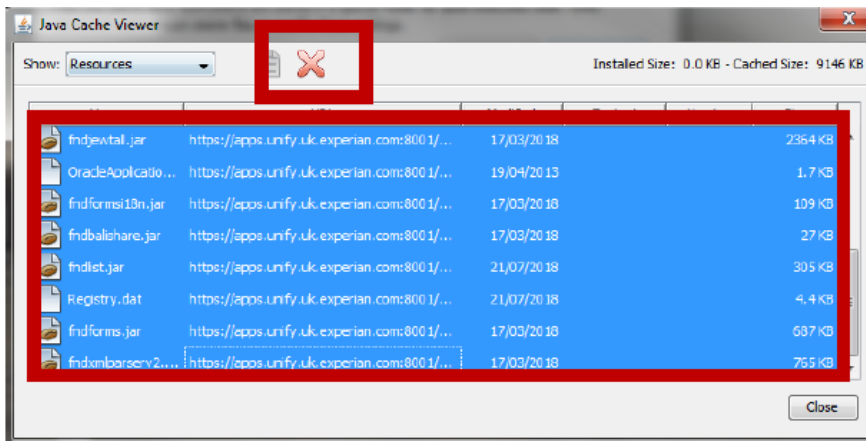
Java Cache Viewer

Show: Resources

Installed Size: 0.0 KB - Cached Size: 9146 KB

| | | | |
|---|---|---|---|
| fndjewtall.jar | https://apps.unify.uk.experian.com:8001/... | 17/03/2018 | 2364 KB |
| OracleApplicatio... | https://apps.unify.uk.experian.com:8001/... | 19/04/2013 | 1.7 KB |
| fndformsi18n.jar | https://apps.unify.uk.experian.com:8001/... | 17/03/2018 | 109 KB |
| fndbalishare.jar | https://apps.unify.uk.experian.com:8001/... | 17/03/2018 | 27 KB |
| fndlist.jar | https://apps.unify.uk.experian.com:8001/... | 21/07/2018 | 305 KB |
| Registry.dat | https://apps.unify.uk.experian.com:8001/... | 21/07/2018 | 4.4 KB |
| fndforms.jar | https://apps.unify.uk.experian.com:8001/... | 17/03/2018 | 687 KB |
| fndxmlparserv2.... | https://apps.unify.uk.experian.com:8001/... | 17/03/2018 | 765 KB |

Close